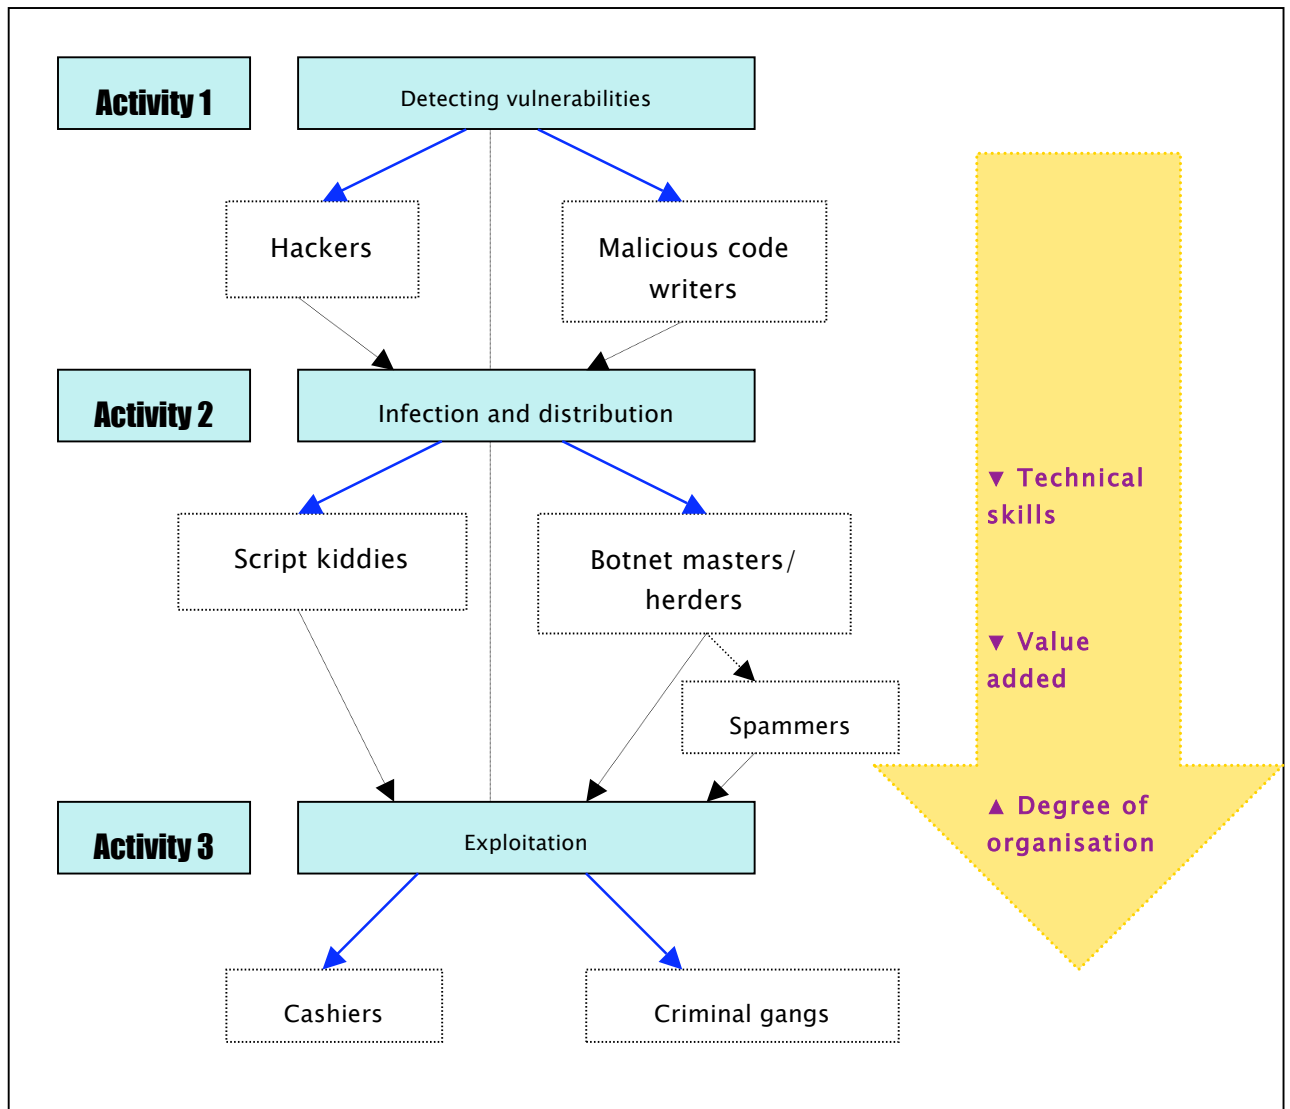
Activity 1

Detecting vulnerabilities

Hackers

Malicious code writers

Activity 2

Infection and distribution

Script kiddies

Botnet masters/ herders

Spammers

Activity 3

Exploitation

Cashiers

Criminal gangs

▼ Technical skills

▼ Value added

▲ Degree of organisation